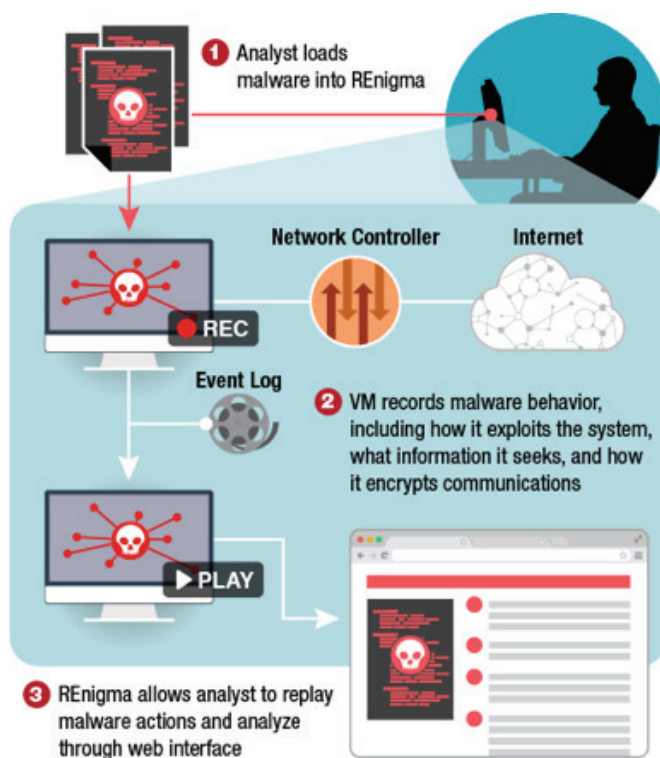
1 Analyst loads malware into REnigma

Network Controller

Internet

REC

Event Log

2 VM records malware behavior, including how it exploits the system, what information it seeks, and how it encrypts communications

PLAY

3 REnigma allows analyst to replay malware actions and analyze through web interface